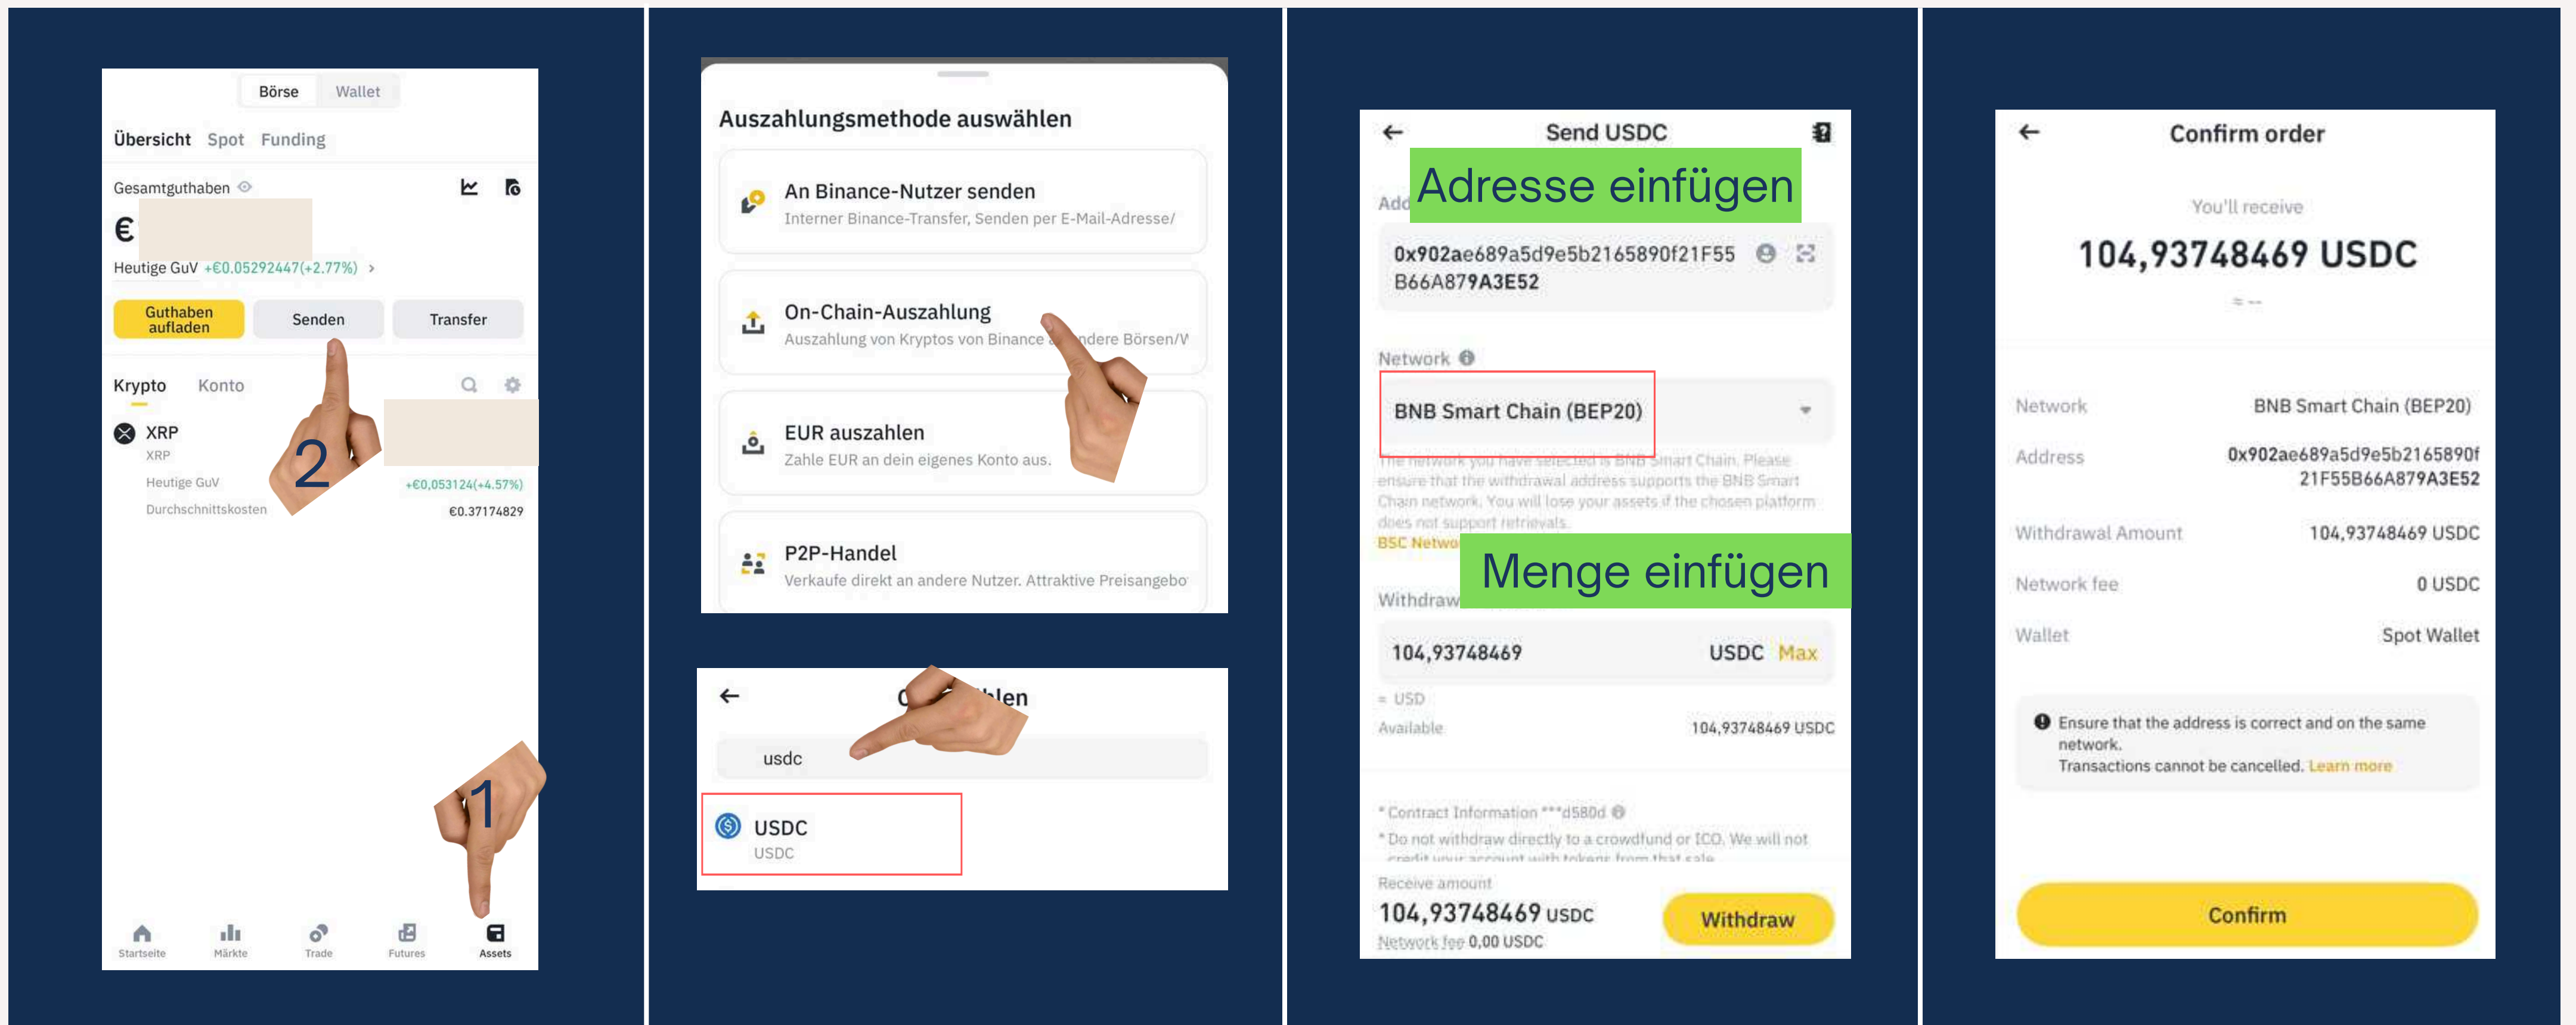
Börse Wallet

Übersicht Spot Funding

Gesamtguthaben

€

Heutige GuV +€0.05292447(+2.77%) >

Guthaben aufladen | Senden | Transfer

Krypto Konto

XRP
XRP

Heutige GuV +€0,053124(+4.57%)

Durchschnittskosten €0.37174829

2

1

Startseite Märkte Trade Futures Assets

Auszahlungsmethode auswählen

An Binance-Nutzer senden
Interner Binance-Transfer, Senden per E-Mail-Adresse/

On-Chain-Auszahlung
Auszahlung von Kryptos von Binance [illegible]ndere Börsen/W

EUR auszahlen
Zahle EUR an dein eigenes Konto aus.

P2P-Handel
Verkaufe direkt an andere Nutzer. Attraktive Preisangebo

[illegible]hlen

usdc

USDC
USDC

Send USDC

Add

Adresse einfügen

0x902ae689a5d9e5b2165890f21F55B66A879A3E52

Network

BNB Smart Chain (BEP20)

The network you have selected is BNB Smart Chain. Please ensure that the withdrawal address supports the BNB Smart Chain network. You will lose your assets if the chosen platform does not support retrievals.

BSC Netwo

Withdraw

Menge einfügen

104,93748469 USDC Max

≈ USD

Available 104,93748469 USDC

* Contract Information ***d580d

* Do not withdraw directly to a crowdfund or ICO. We will not credit your account with tokens from that sale.

Receive amount

104,93748469 USDC

Network fee 0,00 USDC

Withdraw

Confirm order

You'll receive

104,93748469 USDC

≈ --

Network BNB Smart Chain (BEP20)

Address 0x902ae689a5d9e5b2165890f21F55B66A879A3E52

Withdrawal Amount 104,93748469 USDC

Network fee 0 USDC

Wallet Spot Wallet

Ensure that the address is correct and on the same network.
Transactions cannot be cancelled. Learn more

Confirm